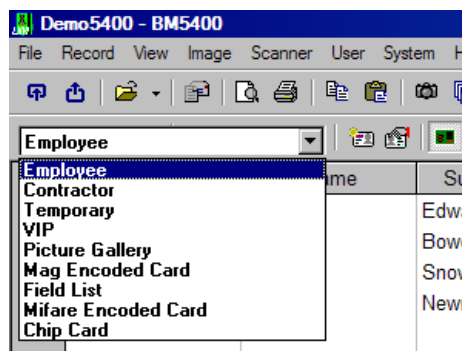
Demo5400 - BM5400
File Record View Image Scanner User System H

Employee
Employee
Contractor
Temporary
VIP
Picture Gallery
Mag Encoded Card
Field List
Mifare Encoded Card
Chip Card

ame
Su
Edw
Bow
Snov
New